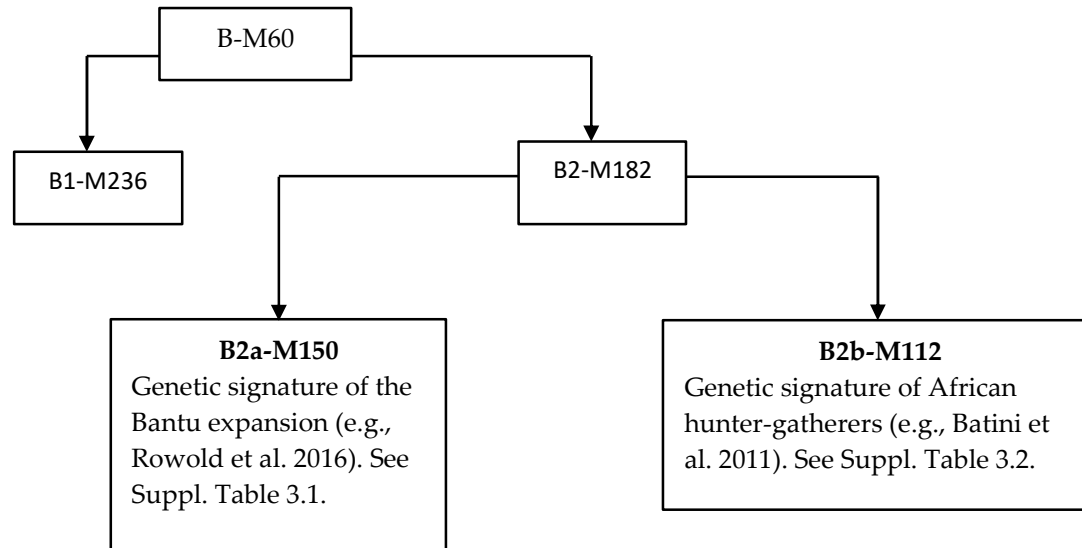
B-M60

B1-M236

B2-M182

**B2a-M150**
Genetic signature of the Bantu expansion (e.g., Rowold et al. 2016). See Suppl. Table 3.1.

**B2b-M112**
Genetic signature of African hunter-gatherers (e.g., Batini et al. 2011). See Suppl. Table 3.2.